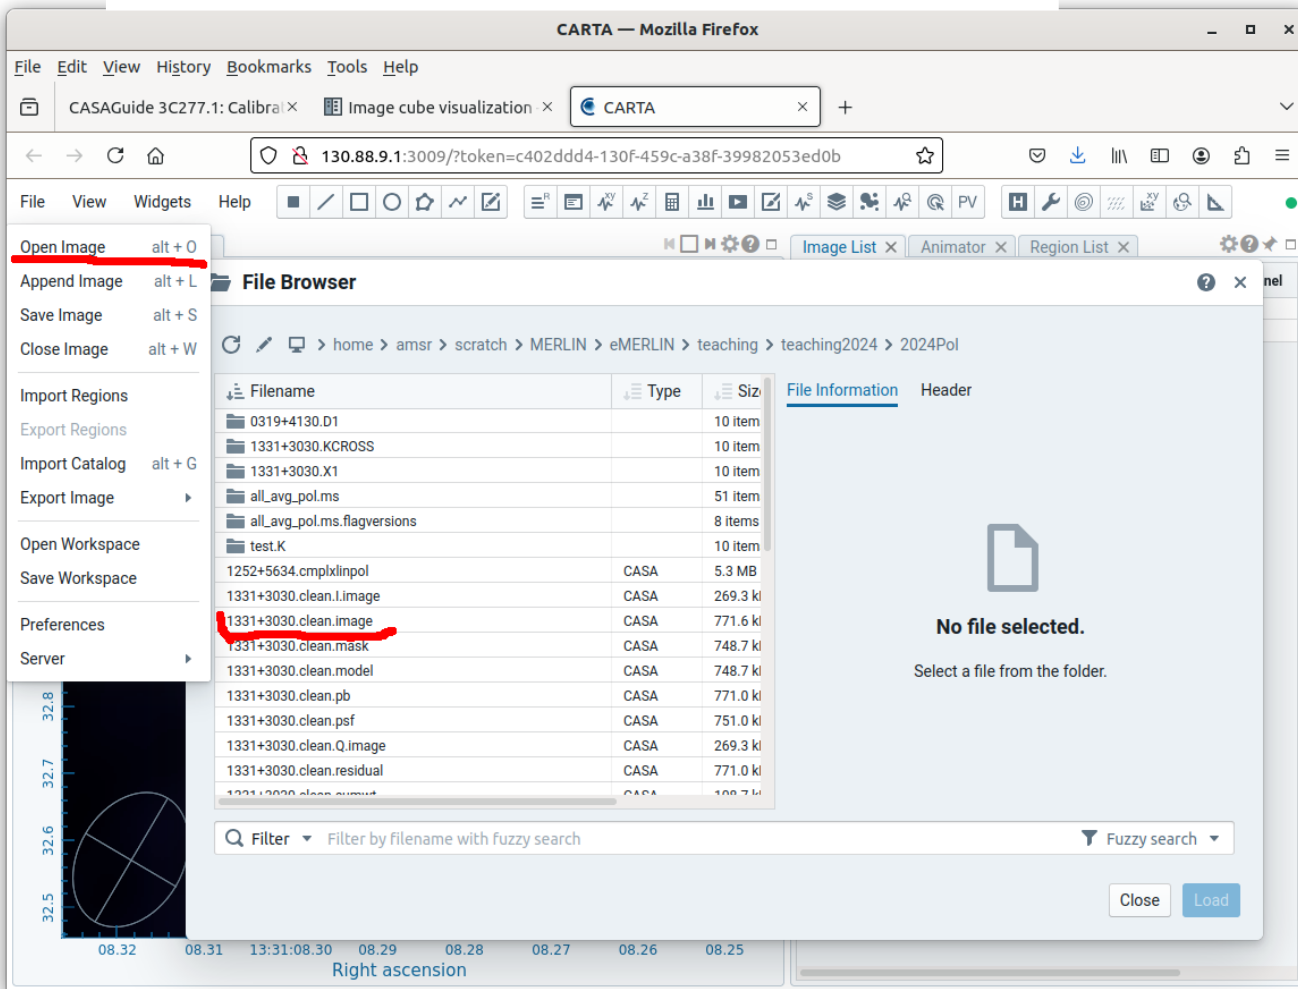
CARTA — Mozilla Firefox

File Edit View History Bookmarks Tools Help

CASAGuide 3C277.1: Calibra × Image cube visualization × CARTA × +

130.88.9.1:3009/?token=c402ddd4-130f-459c-a38f-39982053ed0b

File View Widgets Help

PV

Open Image alt + O
Append Image alt + L
Save Image alt + S
Close Image alt + W
Import Regions
Export Regions
Import Catalog alt + G
Export Image
Open Workspace
Save Workspace
Preferences
Server

Image List × Animator × Region List ×

File Browser

home > amsr > scratch > MERLIN > eMERLIN > teaching > teaching2024 > 2024Pol

| Filename | Type | Siz |
|---|---|---|
| 0319+4130.D1 | | 10 item |
| 1331+3030.KCROSS | | 10 item |
| 1331+3030.X1 | | 10 item |
| all_avg_pol.ms | | 51 item |
| all_avg_pol.ms.flagversions | | 8 items |
| test.K | | 10 item |
| 1252+5634.cmplxlinpol | CASA | 5.3 MB |
| 1331+3030.clean.I.image | CASA | 269.3 kl |
| 1331+3030.clean.image | CASA | 771.6 kl |
| 1331+3030.clean.mask | CASA | 748.7 kl |
| 1331+3030.clean.model | CASA | 748.7 kl |
| 1331+3030.clean.pb | CASA | 771.0 kl |
| 1331+3030.clean.psf | CASA | 751.0 kl |
| 1331+3030.clean.Q.image | CASA | 269.3 kl |
| 1331+3030.clean.residual | CASA | 771.0 kl |

File Information Header

No file selected.

Select a file from the folder.

Filter Filter by filename with fuzzy search Fuzzy search

Close Load

nel

32.8 32.7 32.6 32.5

08.32 08.31 13:31:08.30 08.29 08.28 08.27 08.26 08.25
Right ascension